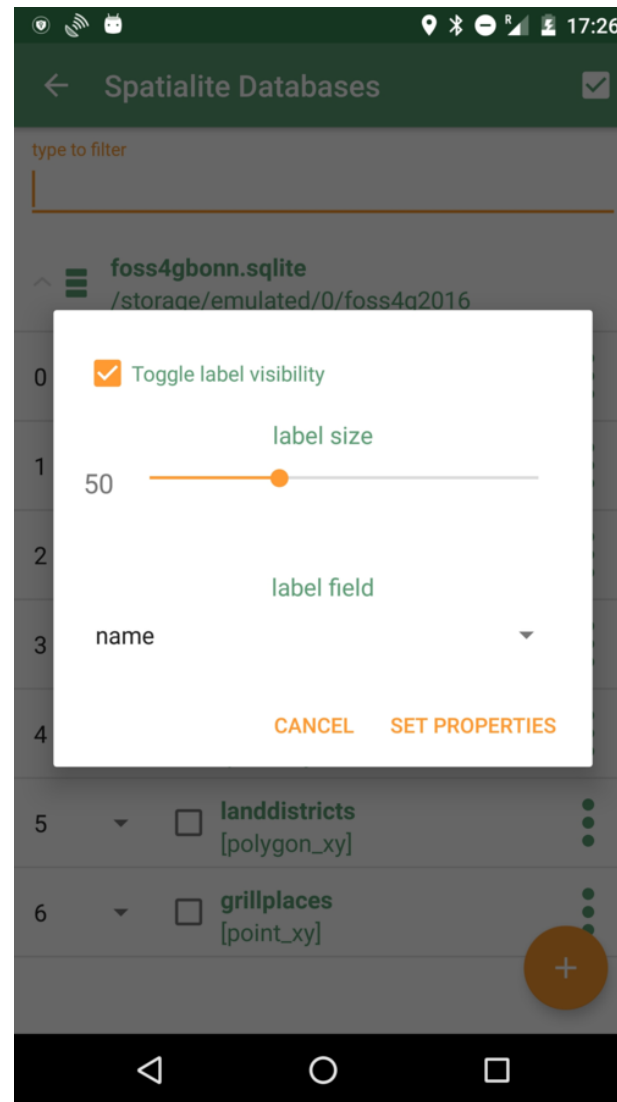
R 17:26

Spatialite Databases

type to filter

foss4gbonn.sqlite
/storage/emulated/0/foss4g2016

0

1

2

3

4

Toggle label visibility

label size

50

label field

name

CANCEL SET PROPERTIES

5 landdistricts
[polygon_xy]

6 grillplaces
[point_xy]

+